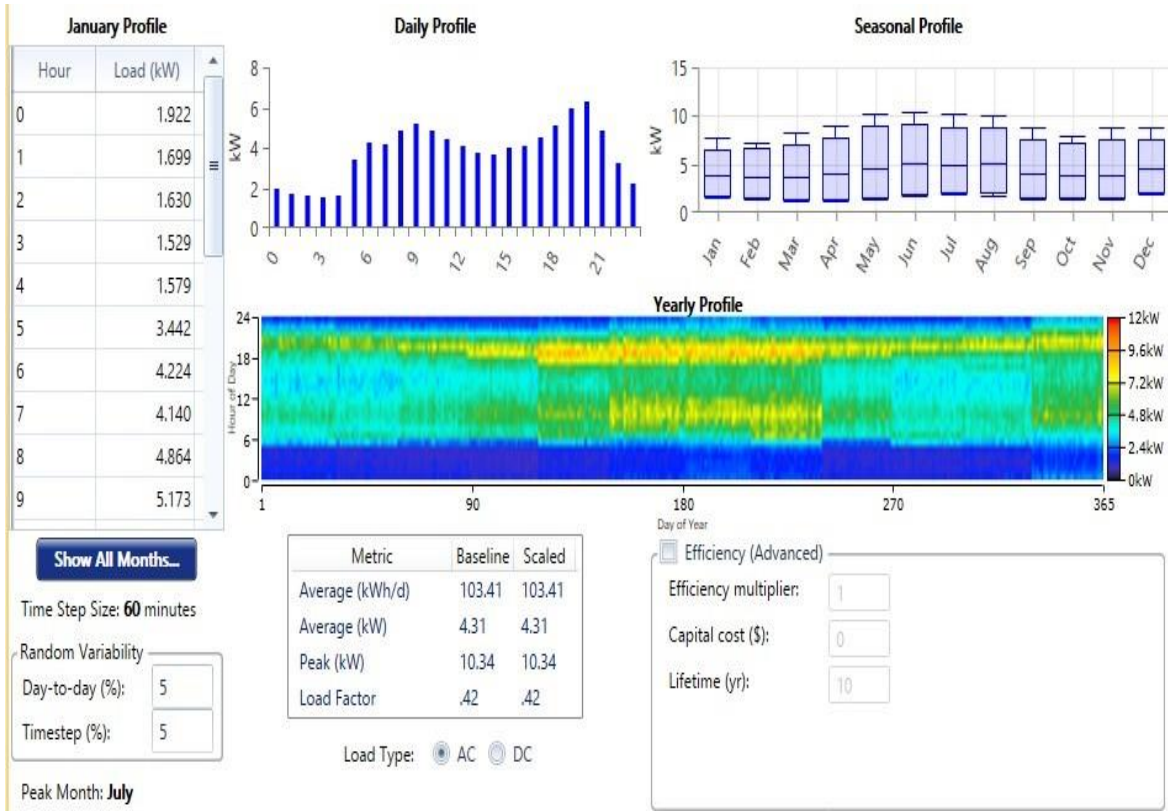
January Profile

| Hour | Load (kW) |
|---|---|
| 0 | 1.922 |
| 1 | 1.699 |
| 2 | 1.630 |
| 3 | 1.529 |
| 4 | 1.579 |
| 5 | 3.442 |
| 6 | 4.224 |
| 7 | 4.140 |
| 8 | 4.864 |
| 9 | 5.173 |

Show All Months...

Time Step Size: **60** minutes

Random Variability
Day-to-day (%): 5
Timestep (%): 5

Peak Month: **July**

Daily Profile

8
6
4
2
0
kW
0 3 6 9 12 15 18 21

Seasonal Profile

15
10
5
0
kW
Jan Feb Mar Apr May Jun Jul Aug Sep Oct Nov Dec

Yearly Profile

24
18
12
6
0
Hour of Day
1 90 180 270 365
Day of Year
12kW
9.6kW
7.2kW
4.8kW
2.4kW
0kW

| Metric | Baseline | Scaled |
|---|---|---|
| Average (kWh/d) | 103.41 | 103.41 |
| Average (kW) | 4.31 | 4.31 |
| Peak (kW) | 10.34 | 10.34 |
| Load Factor | .42 | .42 |

Load Type: AC DC

Efficiency (Advanced)
Efficiency multiplier: 1
Capital cost ($): 0
Lifetime (yr): 10